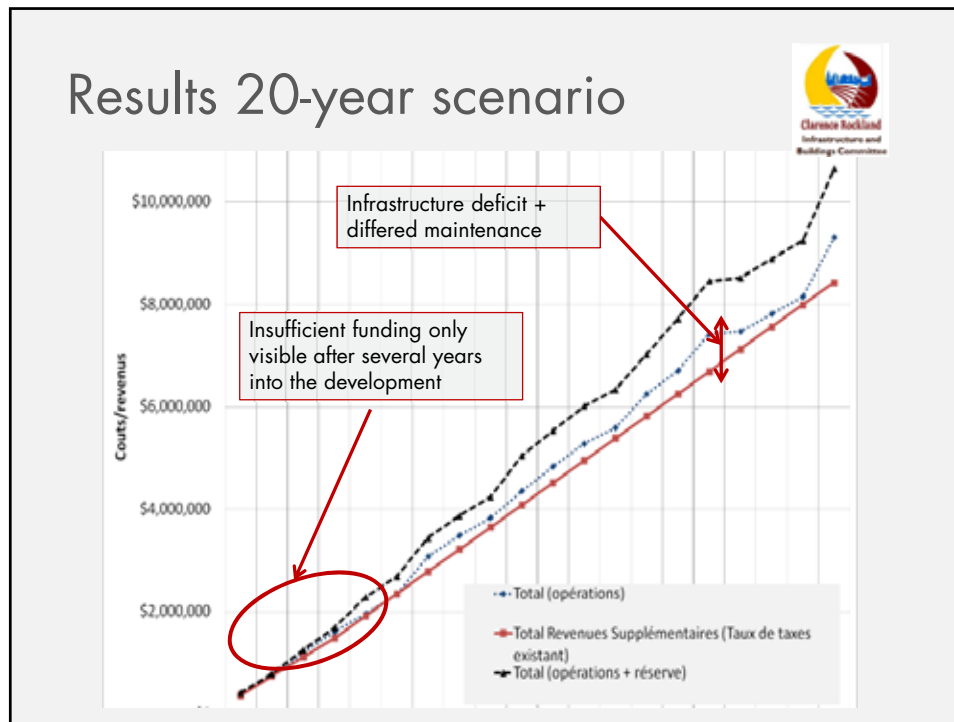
Results 20-year scenario

Clarence Rockland
Infrastructure and Buildings Committee

Infrastructure deficit + differed maintenance

Insufficient funding only visible after several years into the development

$10,000,000
$8,000,000
$6,000,000
$4,000,000
$2,000,000

Couts/revenus

Total (opérations)
Total Revenues Supplémentaires (Taux de taxes existant)
Total (opérations + réserve)